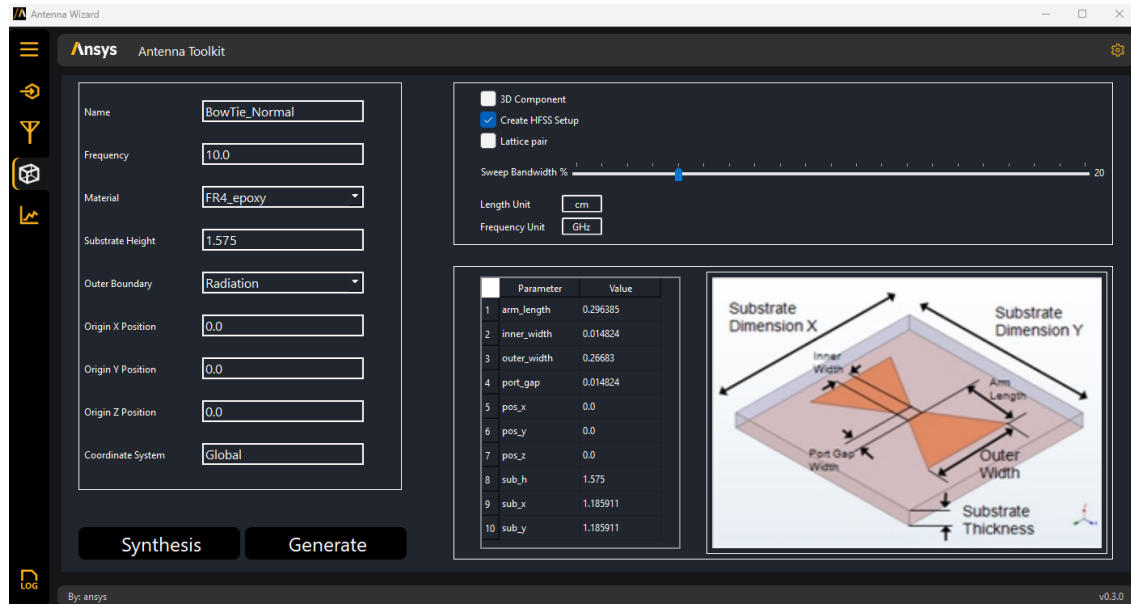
Antenna Wizard

Ansys Antenna Toolkit

Name BowTie_Normal

Frequency 10.0

Material FR4_epoxy

Substrate Height 1.575

Outer Boundary Radiation

Origin X Position 0.0

Origin Y Position 0.0

Origin Z Position 0.0

Coordinate System Global

Synthesis Generate

3D Component
Create HFSS Setup
Lattice pair

Sweep Bandwidth % 20

Length Unit cm

Frequency Unit GHz

| | Parameter | Value |
|---|---|---|
| 1 | arm_length | 0.296385 |
| 2 | inner_width | 0.014824 |
| 3 | outer_width | 0.26683 |
| 4 | port_gap | 0.014824 |
| 5 | pos_x | 0.0 |
| 6 | pos_y | 0.0 |
| 7 | pos_z | 0.0 |
| 8 | sub_h | 1.575 |
| 9 | sub_x | 1.185911 |
| 10 | sub_y | 1.185911 |

Substrate Dimension X
Substrate Dimension Y
Inner Width
Arm Length
Port Gap Width
Outer Width
Substrate Thickness

LOG

By: ansys

v0.3.0